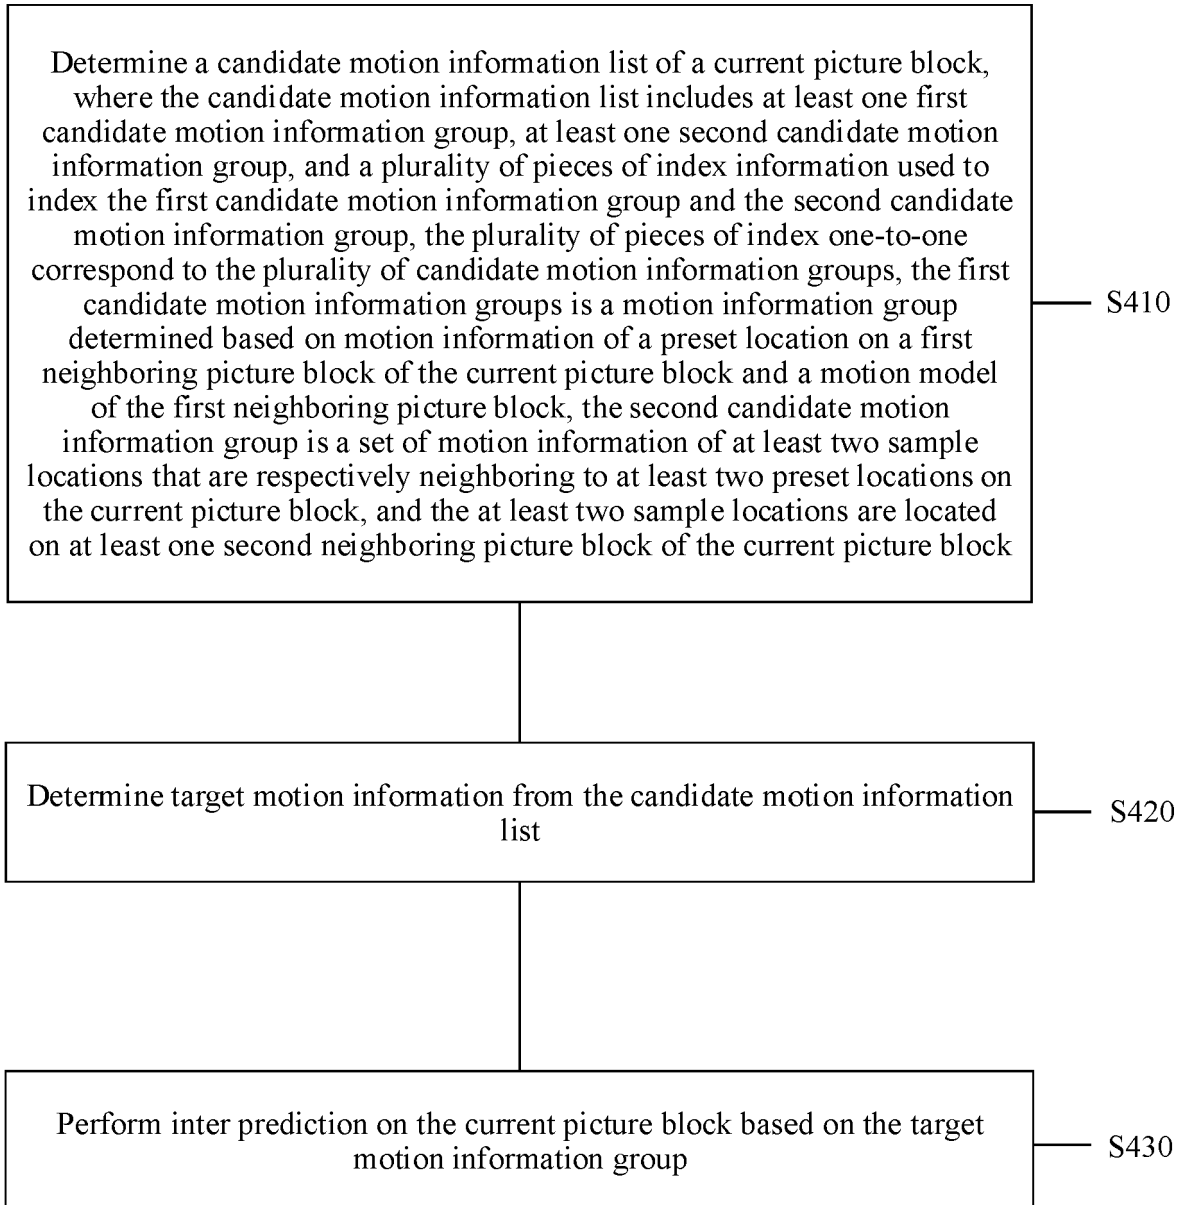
Determine a candidate motion information list of a current picture block, where the candidate motion information list includes at least one first candidate motion information group, at least one second candidate motion information group, and a plurality of pieces of index information used to index the first candidate motion information group and the second candidate motion information group, the plurality of pieces of index one-to-one correspond to the plurality of candidate motion information groups, the first candidate motion information groups is a motion information group determined based on motion information of a preset location on a first neighboring picture block of the current picture block and a motion model of the first neighboring picture block, the second candidate motion information group is a set of motion information of at least two sample locations that are respectively neighboring to at least two preset locations on the current picture block, and the at least two sample locations are located on at least one second neighboring picture block of the current picture block

S410

Determine target motion information from the candidate motion information list

S420

Perform inter prediction on the current picture block based on the target motion information group

S430